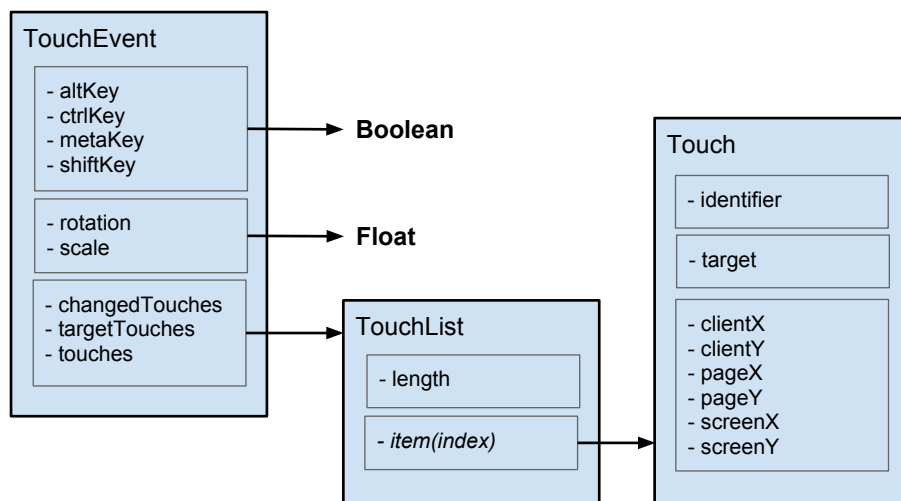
TouchEvent

- altKey
- ctrlKey
- metaKey
- shiftKey

Boolean

- rotation
- scale

Float

- changedTouches
- targetTouches
- touches

TouchList

- length

- *item(index)*

Touch

- identifier

- target

- clientX
- clientY
- pageX
- pageY
- screenX
- screenY